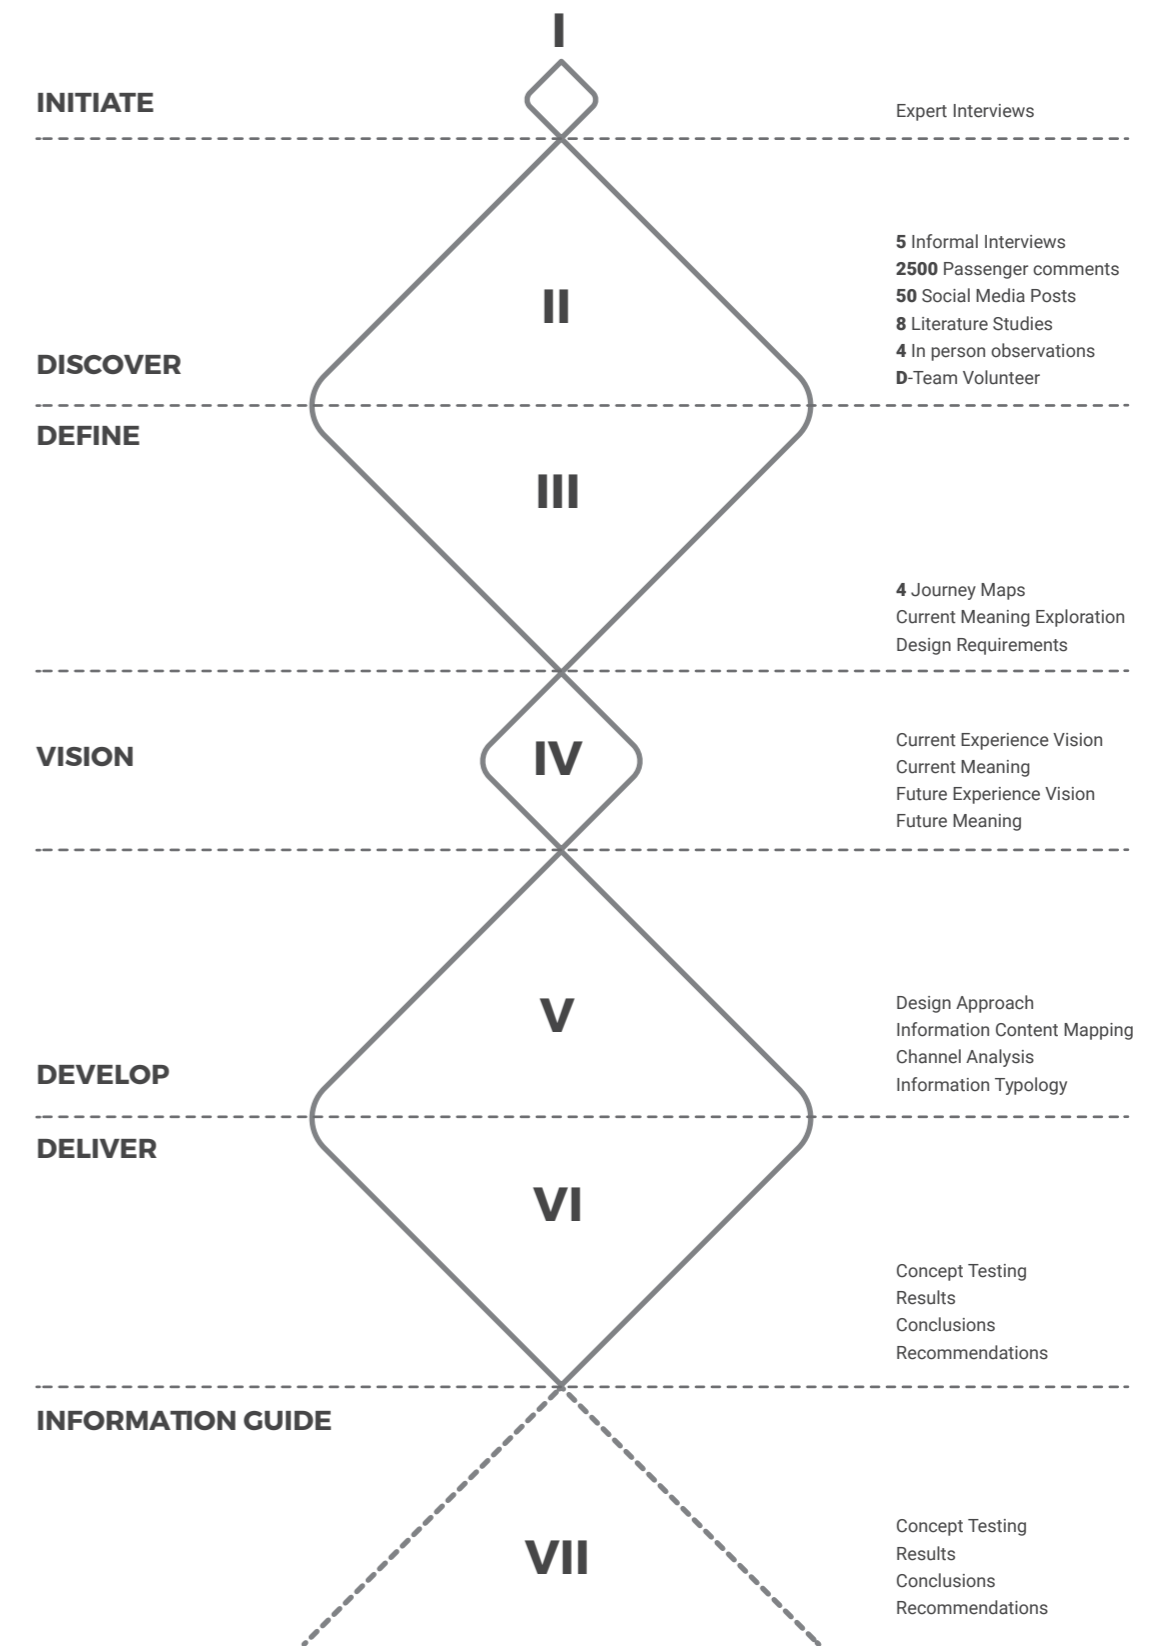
I

INITIATE

Expert Interviews

II

DISCOVER

**5** Informal Interviews
**2500** Passenger comments
**50** Social Media Posts
**8** Literature Studies
**4** In person observations
**D**-Team Volunteer

DEFINE

III

**4** Journey Maps
Current Meaning Exploration
Design Requirements

VISION

IV

Current Experience Vision
Current Meaning
Future Experience Vision
Future Meaning

V

DEVELOP

Design Approach
Information Content Mapping
Channel Analysis
Information Typology

DELIVER

VI

Concept Testing
Results
Conclusions
Recommendations

INFORMATION GUIDE

VII

Concept Testing
Results
Conclusions
Recommendations